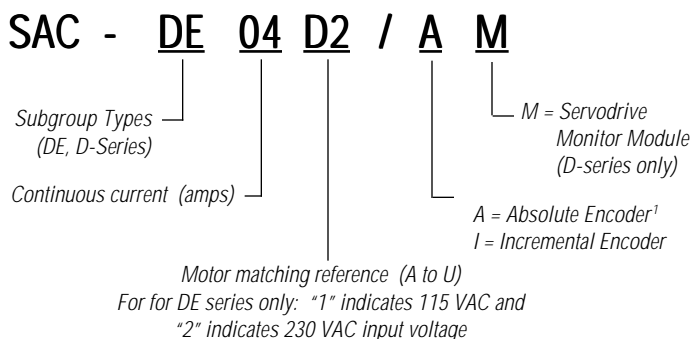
SAC - DE 04 D2 / A M

Subgroup Types (DE, D-Series)

Continuous current (amps)

Motor matching reference (A to U) For for DE series only: "1" indicates 115 VAC and "2" indicates 230 VAC input voltage

A = Absolute Encoder$^1$
I = Incremental Encoder

M = Servodrive Monitor Module (D-series only)